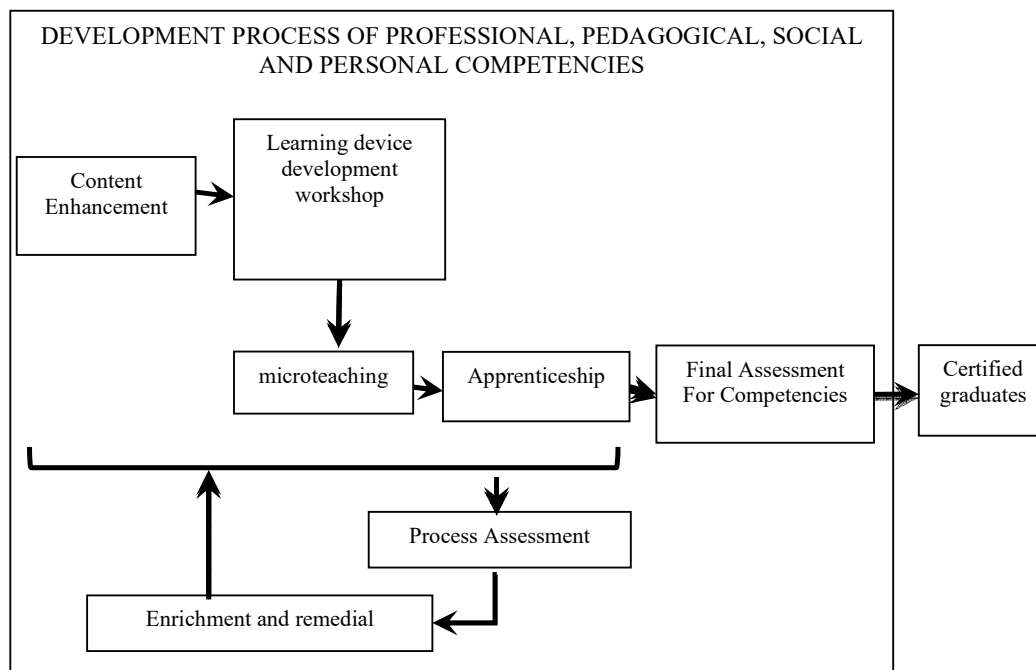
DEVELOPMENT PROCESS OF PROFESSIONAL, PEDAGOGICAL, SOCIAL AND PERSONAL COMPETENCIES

Content Enhancement

Learning device development workshop

microteaching

Apprenticeship

Final Assessment For Competencies

Certified graduates

Process Assessment

Enrichment and remedial